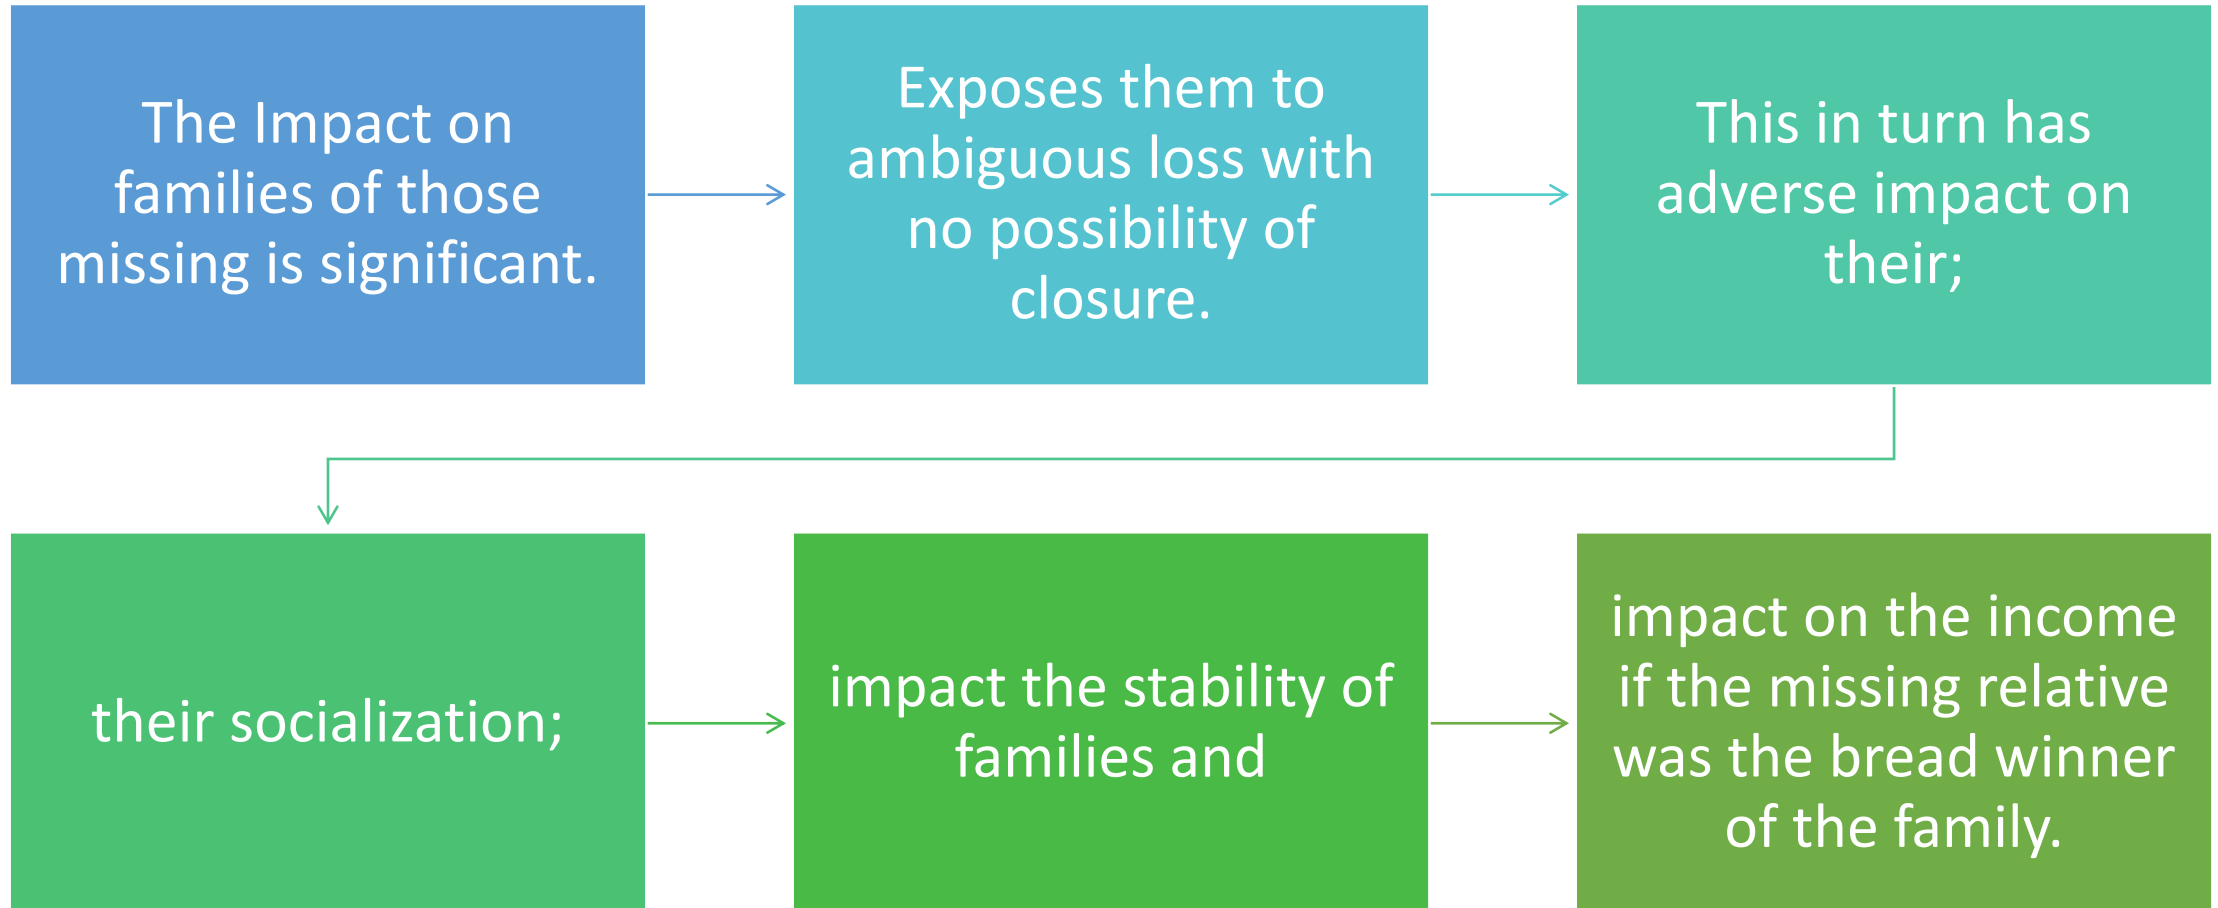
The Impact on families of those missing is significant.

Exposes them to ambiguous loss with no possibility of closure.

This in turn has adverse impact on their;

their socialization;

impact the stability of families and

impact on the income if the missing relative was the bread winner of the family.